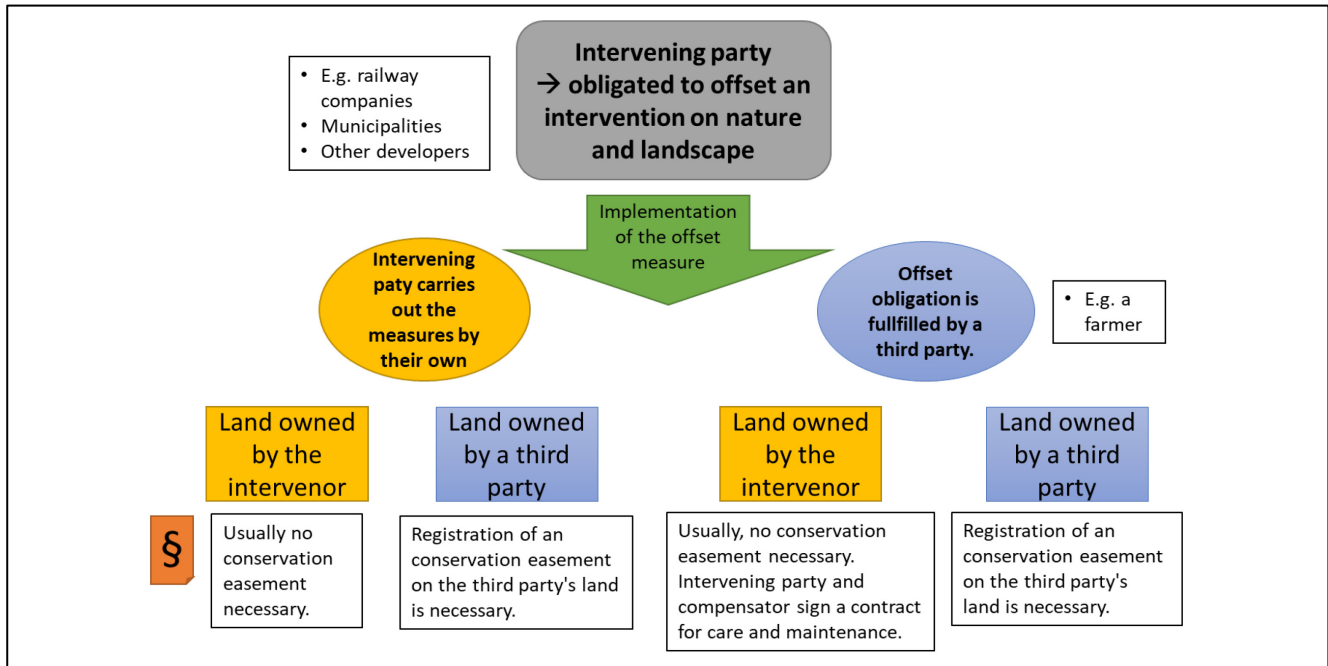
• E.g. railway companies
• Municipalities
• Other developers

Intervening party → obligated to offset an intervention on nature and landscape

Implementation of the offset measure

Intervening paty carries out the measures by their own

Offset obligation is fullfilled by a third party.

• E.g. a farmer

Land owned by the intervenor

Land owned by a third party

Land owned by the intervenor

Land owned by a third party

§

Usually no conservation easement necessary.

Registration of an conservation easement on the third party's land is necessary.

Usually, no conservation easement necessary. Intervening party and compensator sign a contract for care and maintenance.

Registration of an conservation easement on the third party's land is necessary.